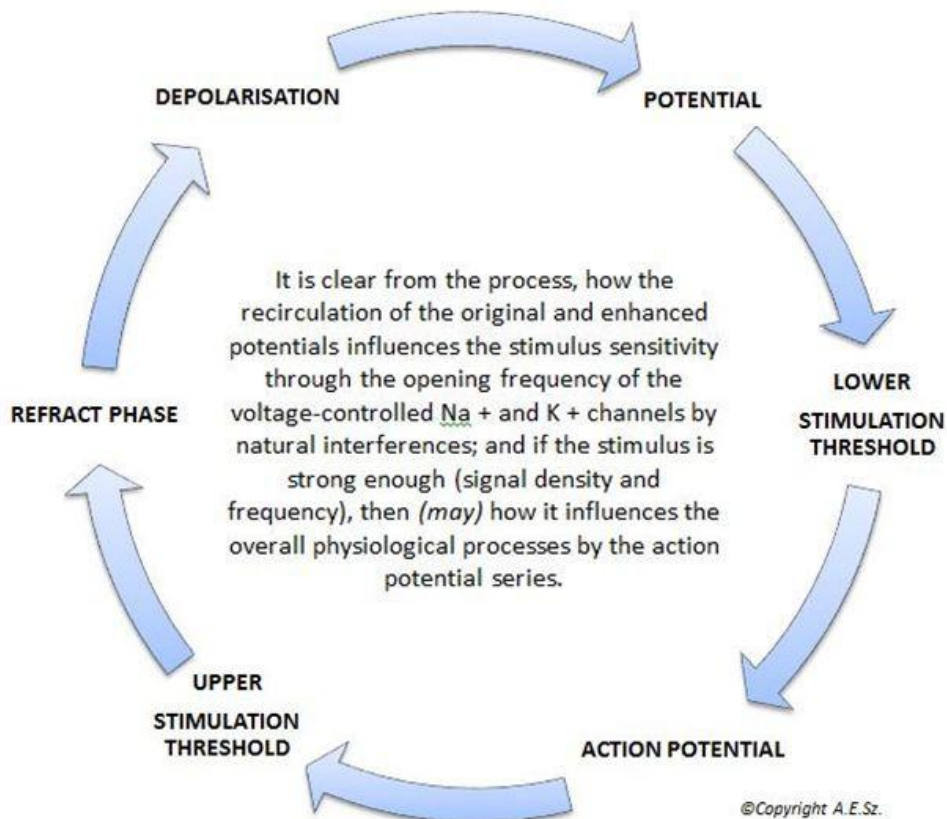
DEPOLARISATION

POTENTIAL

LOWER STIMULATION THRESHOLD

ACTION POTENTIAL

UPPER STIMULATION THRESHOLD

REFRACT PHASE

It is clear from the process, how the recirculation of the original and enhanced potentials influences the stimulus sensitivity through the opening frequency of the voltage-controlled Na + and K + channels by natural interferences; and if the stimulus is strong enough (signal density and frequency), then *(may)* how it influences the overall physiological processes by the action potential series.

©Copyright A.E.Sz.